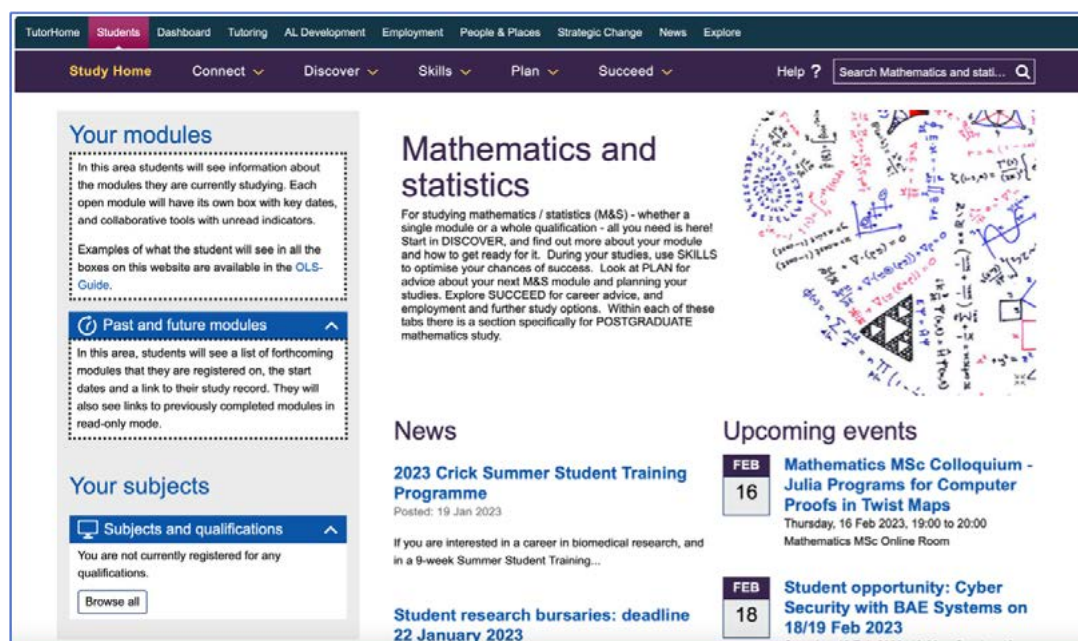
TutorHome Students Dashboard Tutoring AL Development Employment People & Places Strategic Change News Explore

Study Home Connect Discover Skills Plan Succeed Help ? Search Mathematics and stati...

Your modules

In this area students will see information about the modules they are currently studying. Each open module will have its own box with key dates, and collaborative tools with unread indicators.

Examples of what the student will see in all the boxes on this website are available in the OLS-Guide.

Past and future modules

In this area, students will see a list of forthcoming modules that they are registered on, the start dates and a link to their study record. They will also see links to previously completed modules in read-only mode.

Your subjects

Subjects and qualifications

You are not currently registered for any qualifications.

Browse all

Mathematics and statistics

For studying mathematics / statistics (M&S) - whether a single module or a whole qualification - all you need is here! Start in DISCOVER, and find out more about your module and how to get ready for it. During your studies, use SKILLS to optimise your chances of success. Look at PLAN for advice about your next M&S module and planning your studies. Explore SUCCEED for career advice, and employment and further study options. Within each of these tabs there is a section specifically for POSTGRADUATE mathematics study.

News

2023 Crick Summer Student Training Programme
Posted: 19 Jan 2023

If you are interested in a career in biomedical research, and in a 9-week Summer Student Training...

Student research bursaries: deadline 22 January 2023

Upcoming events

FEB 16
Mathematics MSc Colloquium - Julia Programs for Computer Proofs in Twist Maps
Thursday, 16 Feb 2023, 19:00 to 20:00
Mathematics MSc Online Room

FEB 18
Student opportunity: Cyber Security with BAE Systems on 18/19 Feb 2023